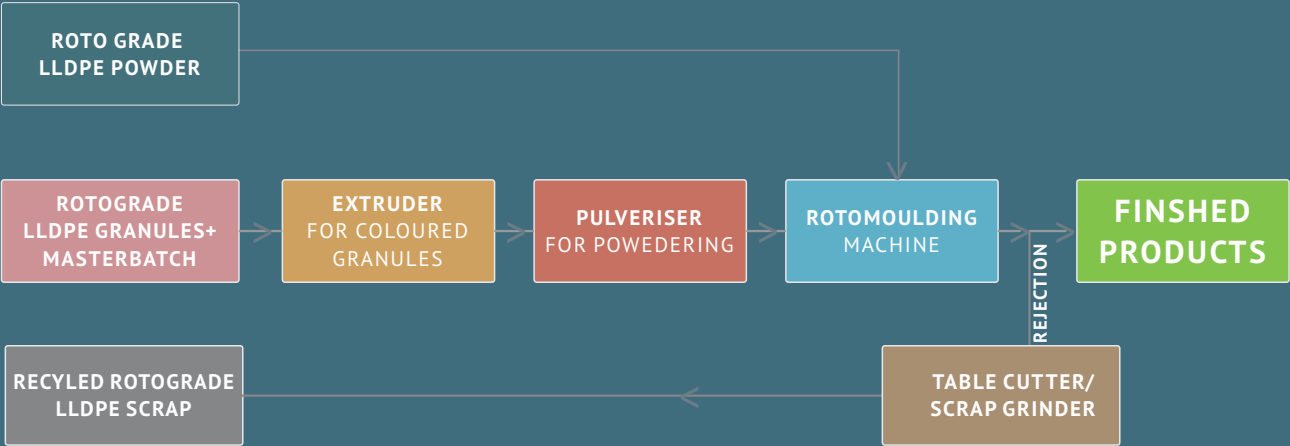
ROTO GRADE LLDPE POWDER

ROTOGRADE LLDPE GRANULES+ MASTERBATCH

EXTRUDER FOR COLOURED GRANULES

PULVERISER FOR POWEDERING

ROTOMOULDING MACHINE

FINSHED PRODUCTS

REJECTION

RECYLED ROTOGRADE LLDPE SCRAP

TABLE CUTTER/ SCRAP GRINDER